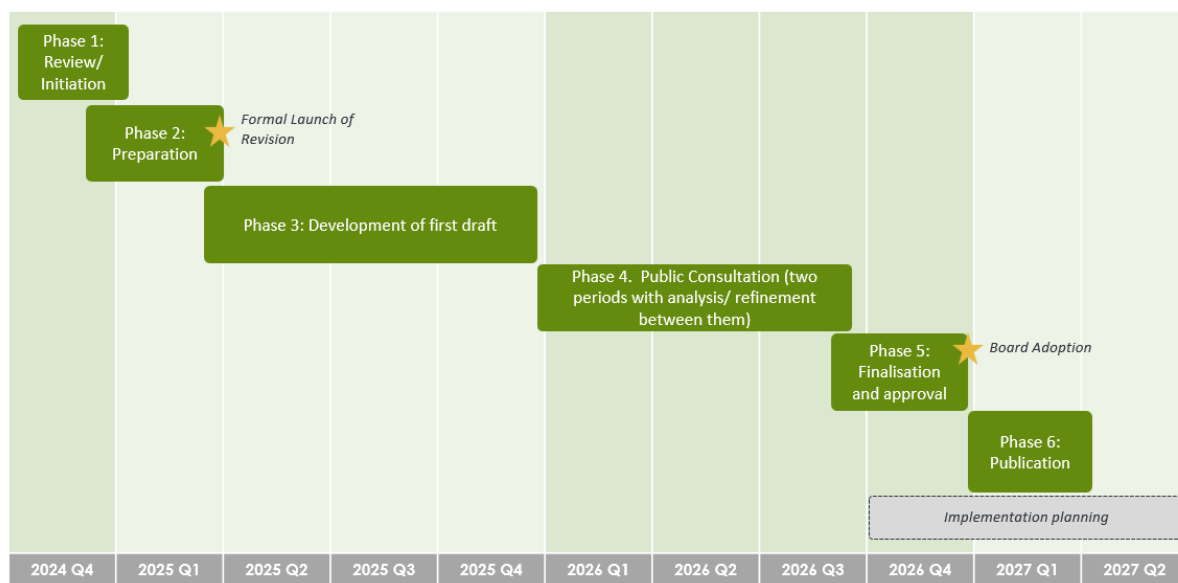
Phase 1: Review/ Initiation

Phase 2: Preparation

Formal Launch of Revision

Phase 3: Development of first draft

Phase 4. Public Consultation (two periods with analysis/ refinement between them)

Phase 5: Finalisation and approval

Board Adoption

Phase 6: Publication

Implementation planning

2024 Q4 | 2025 Q1 | 2025 Q2 | 2025 Q3 | 2025 Q4 | 2026 Q1 | 2026 Q2 | 2026 Q3 | 2026 Q4 | 2027 Q1 | 2027 Q2